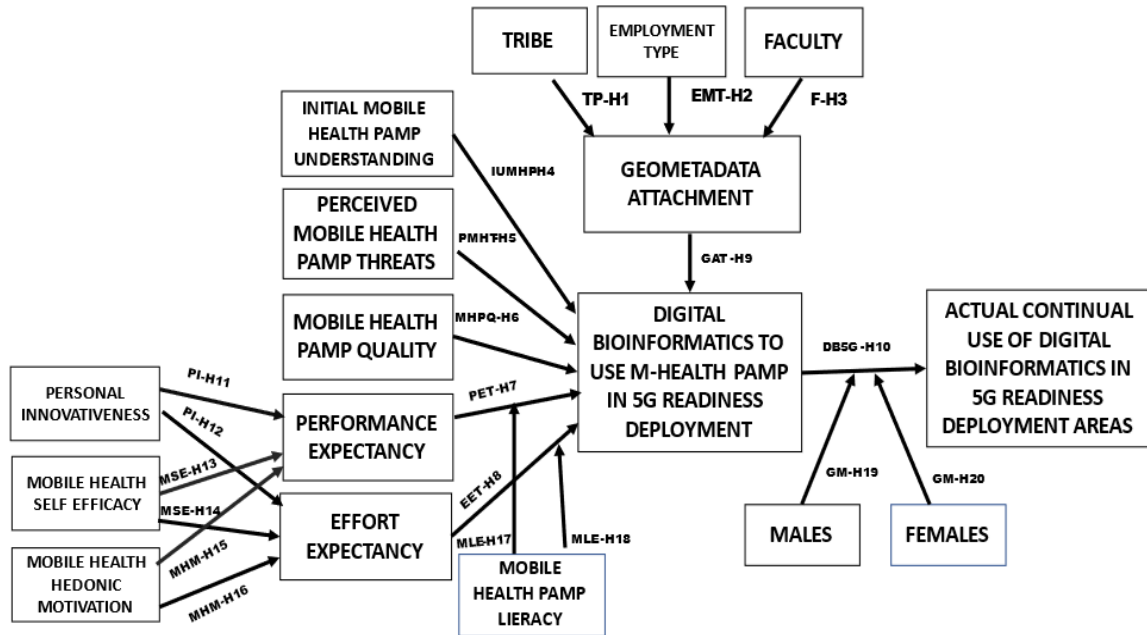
TRIBE

EMPLOYMENT TYPE

FACULTY

TP-H1

EMT-H2

F-H3

INITIAL MOBILE HEALTH PAMP UNDERSTANDING

IUMHPH4

GEOMETADATA ATTACHMENT

PERCEIVED MOBILE HEALTH PAMP THREATS

PMHT-H5

GAT-H9

MOBILE HEALTH PAMP QUALITY

MHPQ-H6

DIGITAL BIOINFORMATICS TO USE M-HEALTH PAMP IN 5G READINESS DEPLOYMENT

DBSG-H10

ACTUAL CONTINUAL USE OF DIGITAL BIOINFORMATICS IN 5G READINESS DEPLOYMENT AREAS

PERSONAL INNOVATIVENESS

PI-H11

PI-H12

PERFORMANCE EXPECTANCY

PET-H7

MOBILE HEALTH SELF EFFICACY

MSE-H13

MSE-H14

EFFORT EXPECTANCY

EET-H8

GM-H19

GM-H20

MOBILE HEALTH HEDONIC MOTIVATION

MHM-H15

MHM-H16

MLE-H17

MLE-H18

MALES

FEMALES

MOBILE HEALTH PAMP LIERACY